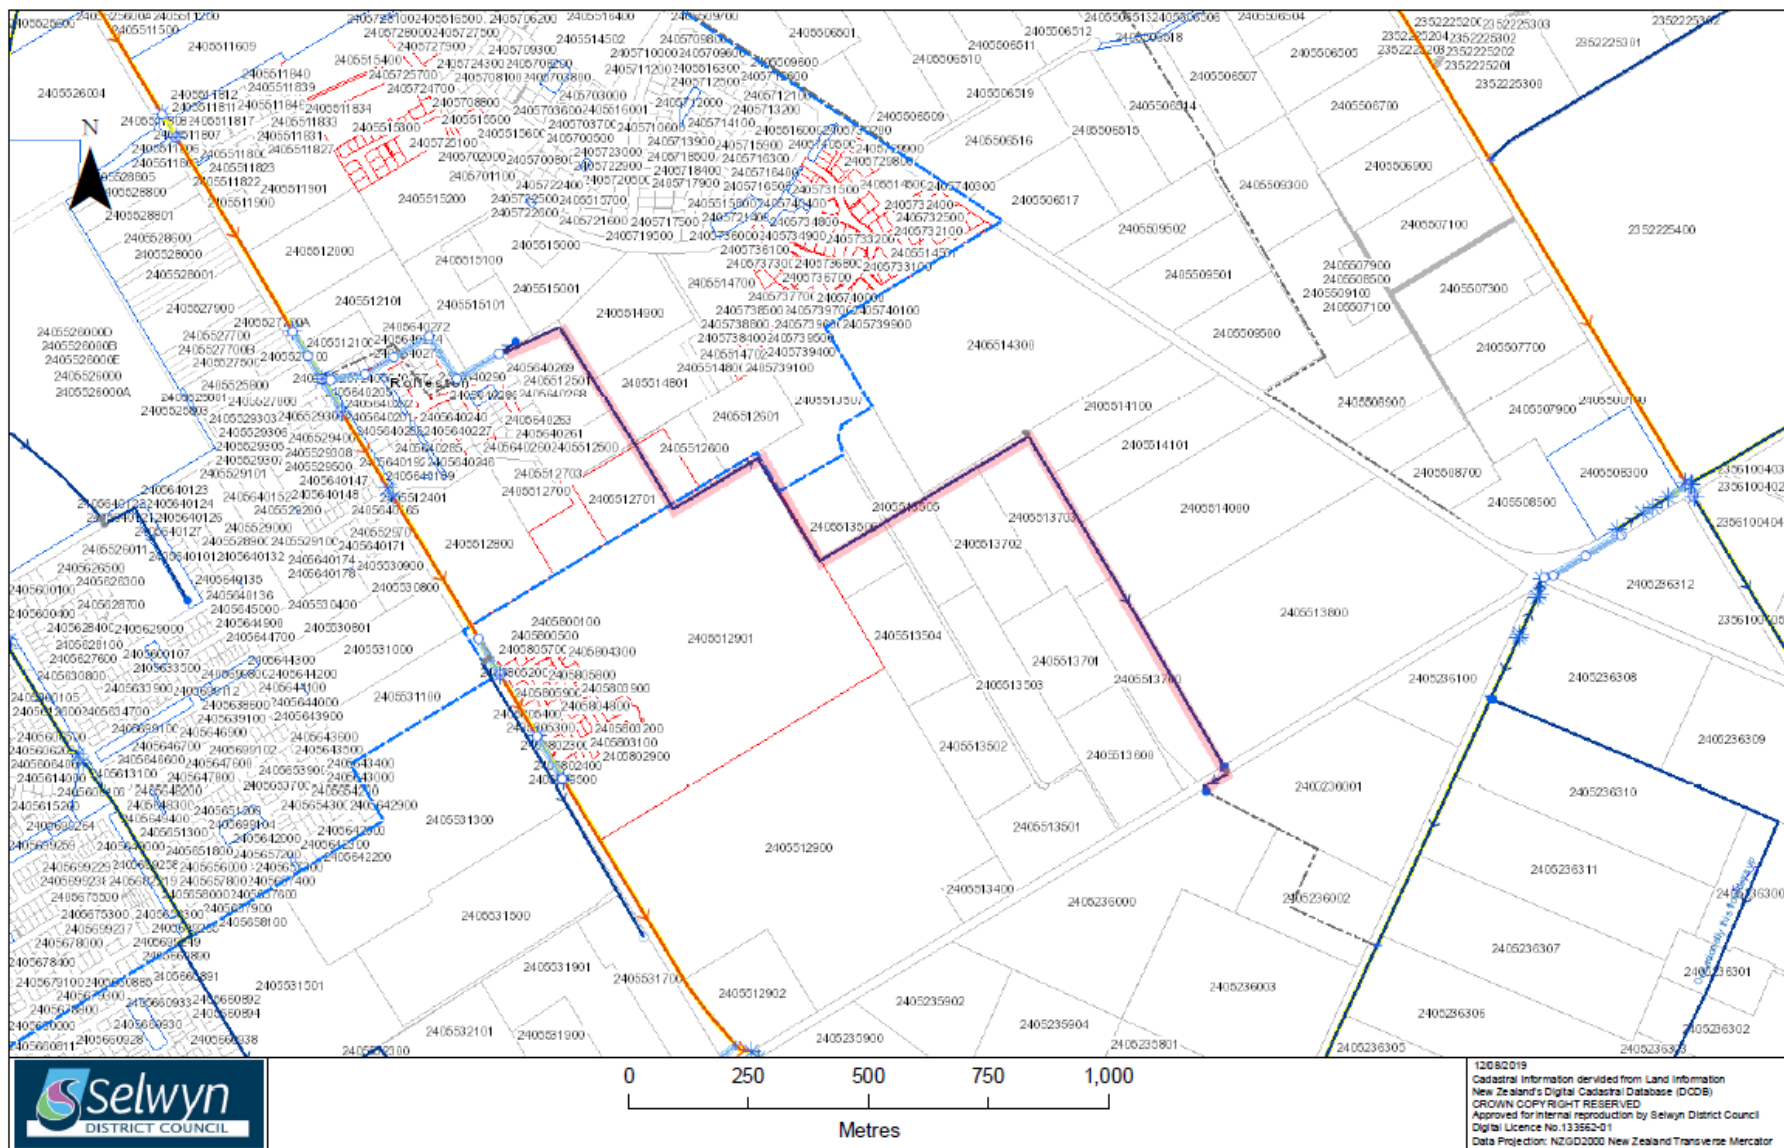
N

Rolleston

2405514300
2405514100
2405514101
2405514000
2405513800
2405513700
2405513702
2405513701
2405513504
2405513503
2405513502
2405513501
2405513600
2405513400
2405512900
2405512901
2405512600
2405512601
2405512701
2405512700
2405512800
2405514900
2405514801
2405515001
2405515000
2405515200
2405512000
2405512101
2405531000
2405531100
2405531300
2405531500
2405531901
2405531700
2405512902
2405532101
2405531900
2405235900
2405235902
2405235904
2405236000
2405236001
2405236002
2405236003
2405236100
2405236306
2405236307
2405236308
2405236309
2405236310
2405236311
2405236312
2405506600
2405506601
2405506510
2405506519
2405506515
2405506516
2405506517
2405509300
2405509502
2405509501
2405509500
2405507100
2405507300
2405507700
2405507900
2405508600
2405508700
2405508300
2405508500
2405506700
2405506900
2405506507
2405506505
2352225400
2352225300
2352225301
2356100402
2356100404
2356100403
2405526004
2405528801
2405528600
2405528000
2405528001
2405527900
2405526000
2405526000A
2405525800

0 250 500 750 1,000
Metres

Selwyn
DISTRICT COUNCIL

12/08/2019
Cadastral Information dervided from Land Information New Zealand's Digital Cadastral Database (DCDB)
CROWN COPYRIGHT RESERVED
Approved for internal reproduction by Selwyn District Council
Digital Licence No.133562-01
Data Projection: NZGD2000 New Zealand Transverse Mercator